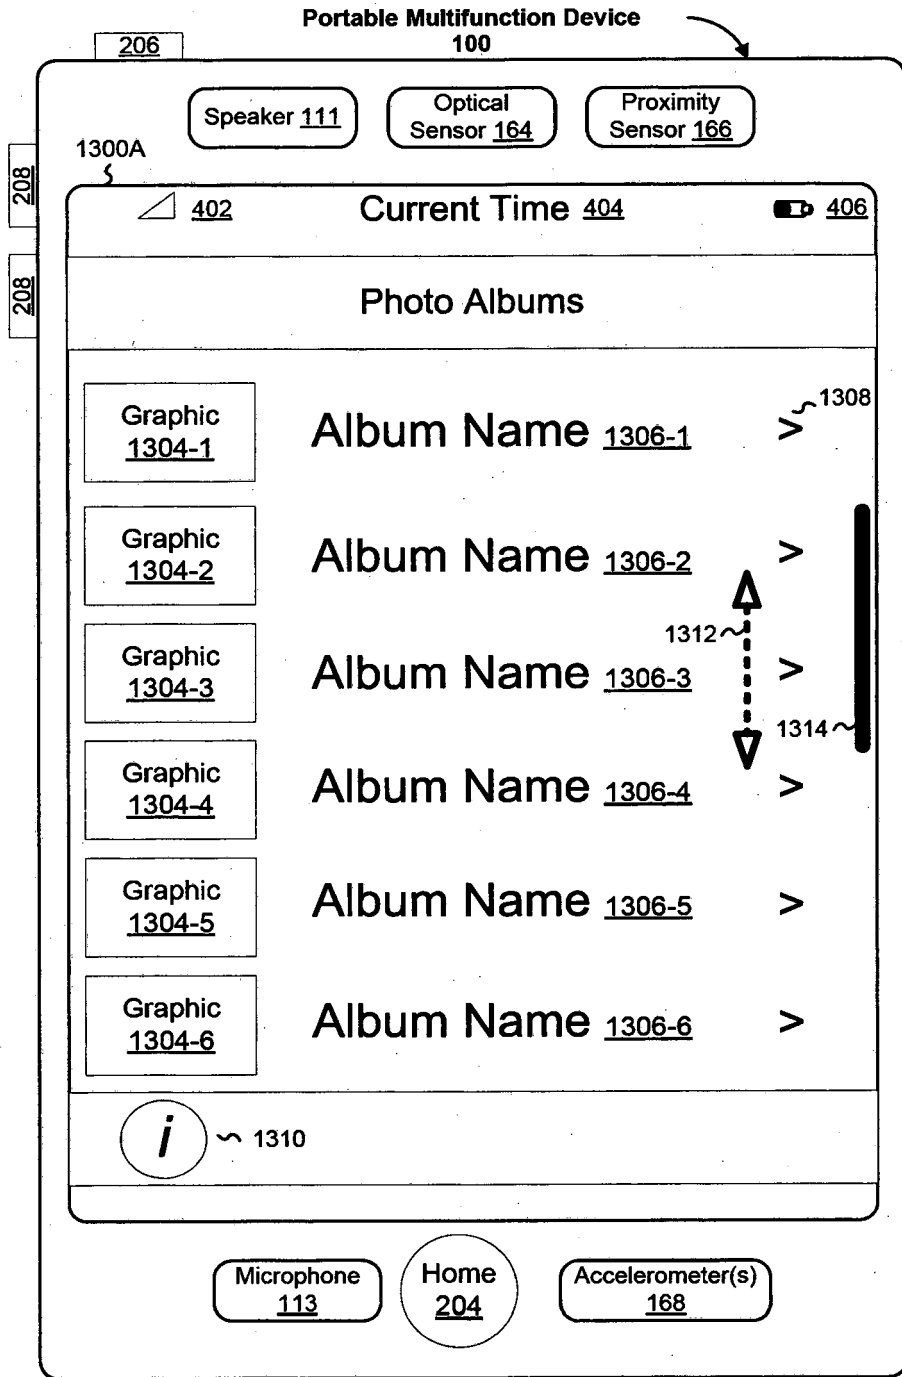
Portable Multifunction Device
100

206

Speaker 111

Optical Sensor 164

Proximity Sensor 166

1300A

208

208

402

Current Time 404

406

Photo Albums

Graphic 1304-1

Album Name 1306-1

1308

Graphic 1304-2

Album Name 1306-2

Graphic 1304-3

Album Name 1306-3

1312

1314

Graphic 1304-4

Album Name 1306-4

Graphic 1304-5

Album Name 1306-5

Graphic 1304-6

Album Name 1306-6

i

1310

Microphone 113

Home 204

Accelerometer(s) 168